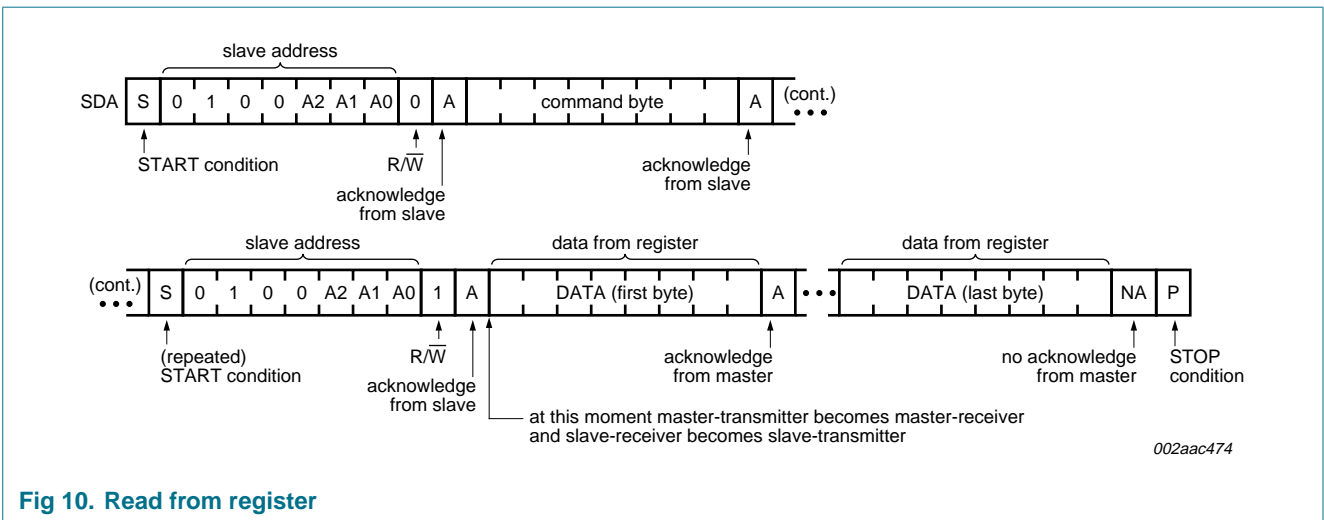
slave address

SDA S 0 1 0 0 A2 A1 A0 0 A command byte A (cont.)

START condition

$R/\overline{W}$

acknowledge from slave

acknowledge from slave

slave address

data from register

data from register

(cont.) S 0 1 0 0 A2 A1 A0 1 A DATA (first byte) A DATA (last byte) NA P

(repeated) START condition

$R/\overline{W}$

acknowledge from slave

acknowledge from master

no acknowledge from master

STOP condition

at this moment master-transmitter becomes master-receiver and slave-receiver becomes slave-transmitter

002aac474

Fig 10. Read from register